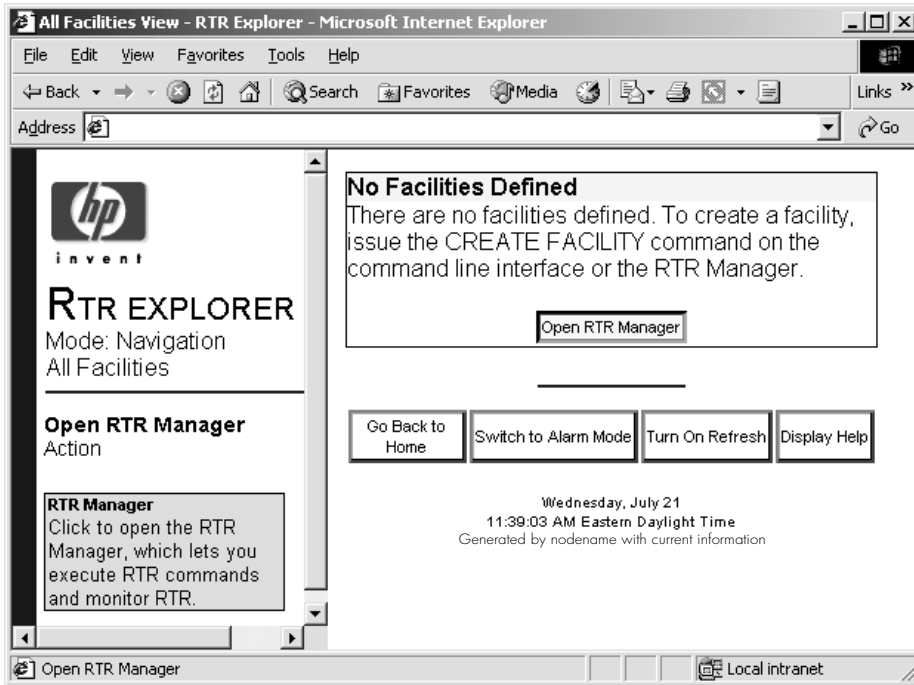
All Facilities View - RTR Explorer - Microsoft Internet Explorer

File Edit View Favorites Tools Help

Back Search Favorites Media Links

Address Go

hp
invent

RTR EXPLORER
Mode: Navigation
All Facilities

Open RTR Manager
Action

RTR Manager
Click to open the RTR Manager, which lets you execute RTR commands and monitor RTR.

No Facilities Defined
There are no facilities defined. To create a facility, issue the CREATE FACILITY command on the command line interface or the RTR Manager.

Open RTR Manager

Go Back to Home | Switch to Alarm Mode | Turn On Refresh | Display Help

Wednesday, July 21
11:39:03 AM Eastern Daylight Time
Generated by nodename with current information

Open RTR Manager

Local intranet